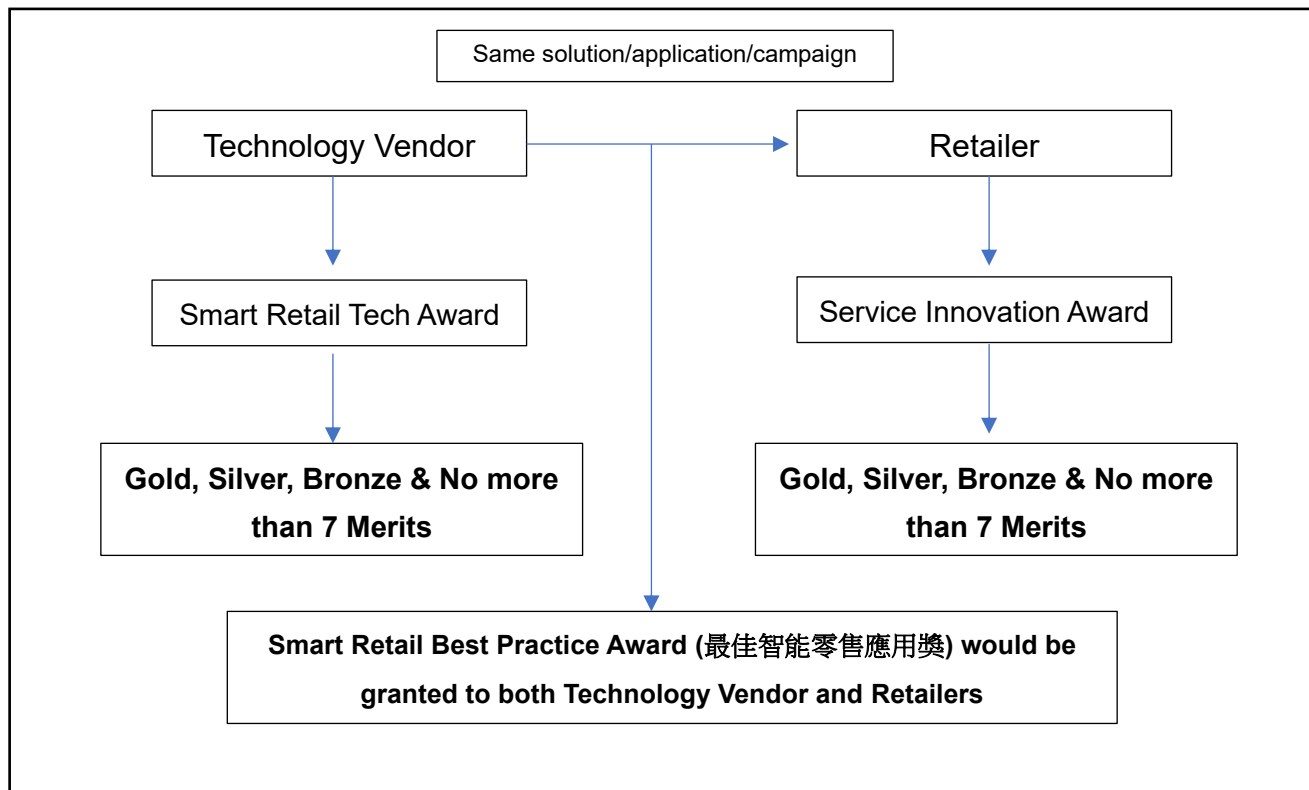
Same solution/application/campaign

Technology Vendor

Retailer

Smart Retail Tech Award

Service Innovation Award

Gold, Silver, Bronze & No more than 7 Merits

Gold, Silver, Bronze & No more than 7 Merits

Smart Retail Best Practice Award (最佳智能零售應用獎) would be granted to both Technology Vendor and Retailers